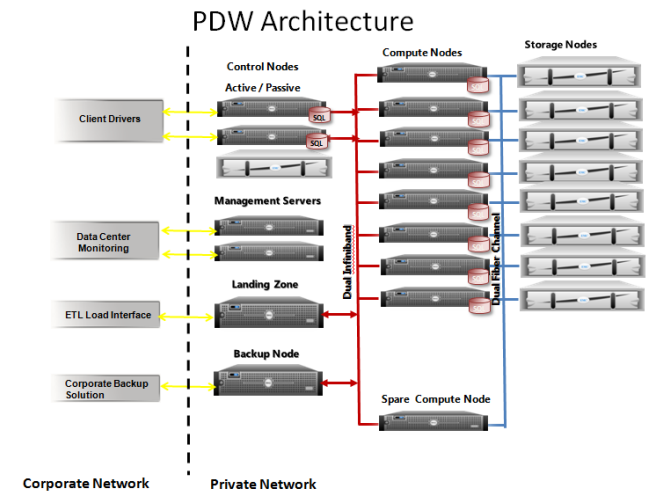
PDW Architecture

Control Nodes

Active / Passive

Compute Nodes

Storage Nodes

Client Drivers

SQL

SQL

Management Servers

Data Center Monitoring

Dual Infiniband

Dual Fiber Channel

Landing Zone

ETL Load Interface

Backup Node

Corporate Backup Solution

Spare Compute Node

Corporate Network

Private Network